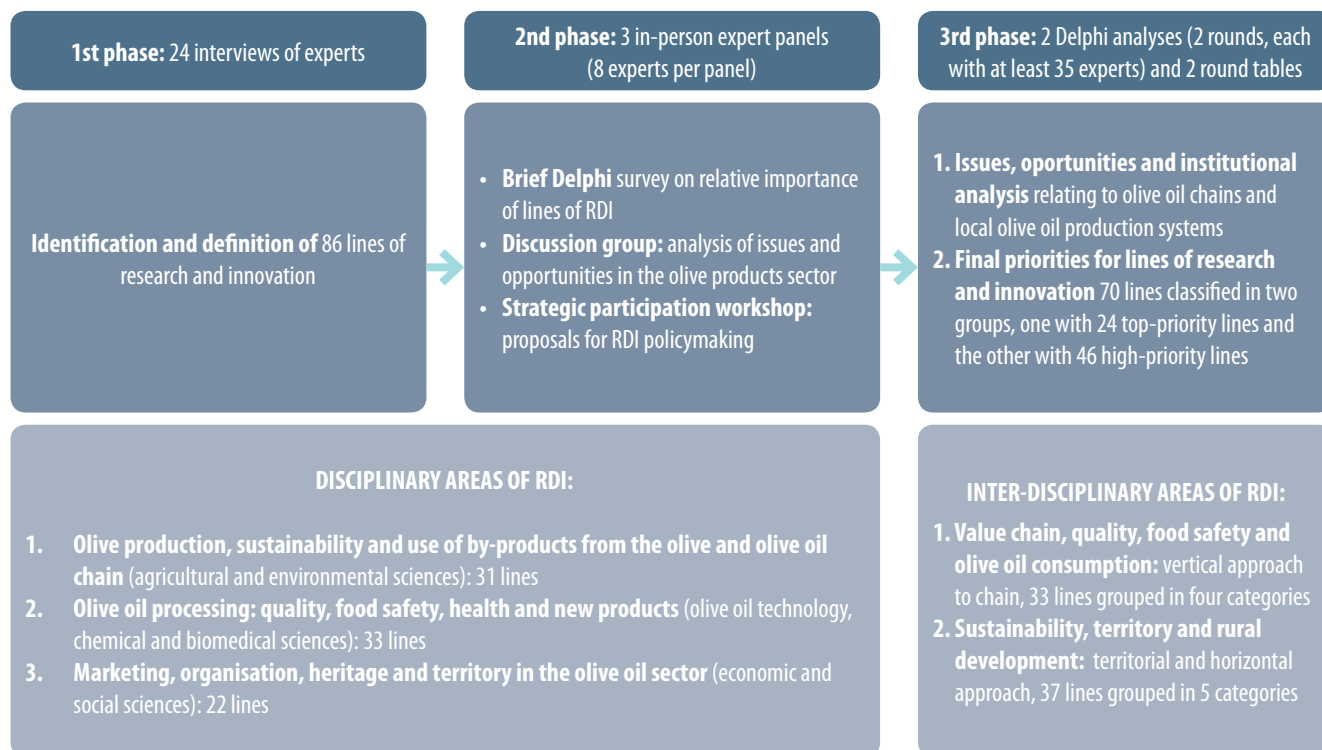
**1st phase:** 24 interviews of experts

**2nd phase:** 3 in-person expert panels (8 experts per panel)

**3rd phase:** 2 Delphi analyses (2 rounds, each with at least 35 experts) and 2 round tables

**Identification and definition of** 86 lines of research and innovation

- **Brief Delphi** survey on relative importance of lines of RDI
- **Discussion group:** analysis of issues and opportunities in the olive products sector
- **Strategic participation workshop:** proposals for RDI policymaking

1. **Issues, oportunities and institutional analysis** relating to olive oil chains and local olive oil production systems
2. **Final priorities for lines of research and innovation** 70 lines classified in two groups, one with 24 top-priority lines and the other with 46 high-priority lines

**DISCIPLINARY AREAS OF RDI:**

1. **Olive production, sustainability and use of by-products from the olive and olive oil chain** (agricultural and environmental sciences): 31 lines
2. **Olive oil processing: quality, food safety, health and new products** (olive oil technology, chemical and biomedical sciences): 33 lines
3. **Marketing, organisation, heritage and territory in the olive oil sector** (economic and social sciences): 22 lines

**INTER-DISCIPLINARY AREAS OF RDI:**

1. **Value chain, quality, food safety and olive oil consumption:** vertical approach to chain, 33 lines grouped in four categories
2. **Sustainability, territory and rural development:** territorial and horizontal approach, 37 lines grouped in 5 categories